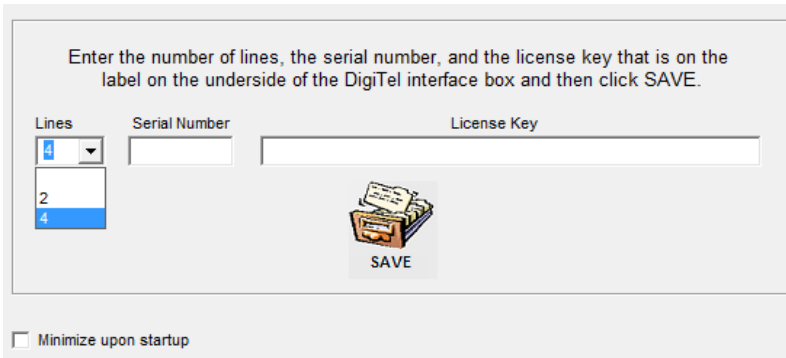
Enter the number of lines, the serial number, and the license key that is on the label on the underside of the DigiTel interface box and then click SAVE.

Lines
4
2
4

Serial Number

License Key

SAVE

Minimize upon startup